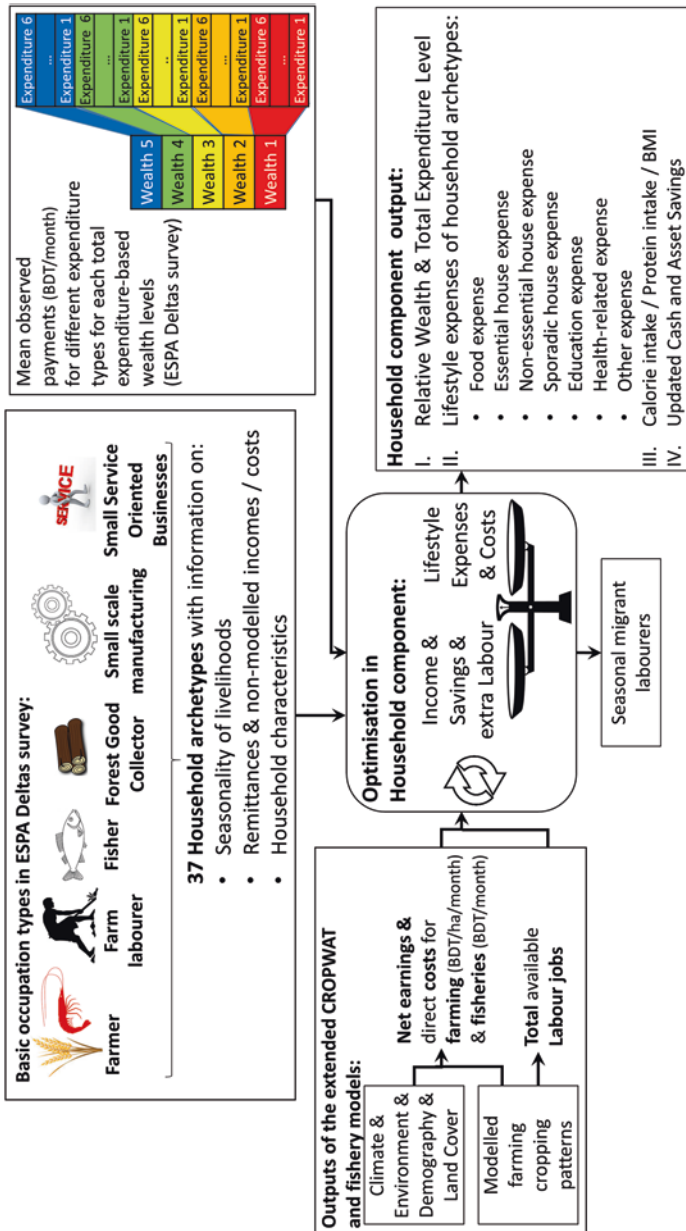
Basic occupation types in ESPA Deltas survey:

Farmer

Farm labourer

Fisher

Forest Good Collector

Small scale manufacturing

SERVICE

Small Service Oriented Businesses

37 Household archetypes with information on:
• Seasonality of livelihoods
• Remittances & non-modelled incomes / costs
• Household characteristics

Mean observed payments (BDT/month) for different expenditure types for each total expenditure-based wealth levels (ESPA Deltas survey)

| Wealth 5 | Expenditure 6 | ... | Expenditure 1 |
|---|---|---|---|
| Wealth 4 | Expenditure 6 | ... | Expenditure 1 |
| Wealth 3 | Expenditure 6 | .. | Expenditure 1 |
| Wealth 2 | Expenditure 6 | ... | Expenditure 1 |
| Wealth 1 | Expenditure 6 | ... | Expenditure 1 |

Outputs of the extended CROPWAT and fishery models:

Climate & Environment & Demography & Land Cover

Net earnings & direct costs for farming (BDT/ha/month) & fisheries (BDT/month)

Modelled farming cropping patterns

Total available Labour jobs

Optimisation in Household component:

Income & Savings & extra Labour

Lifestyle Expenses & Costs

Seasonal migrant labourers

Household component output:
I. Relative Wealth & Total Expenditure Level
II. Lifestyle expenses of household archetypes:
• Food expense
• Essential house expense
• Non-essential house expense
• Sporadic house expense
• Education expense
• Health-related expense
• Other expense
III. Calorie intake / Protein intake / BMI
IV. Updated Cash and Asset Savings